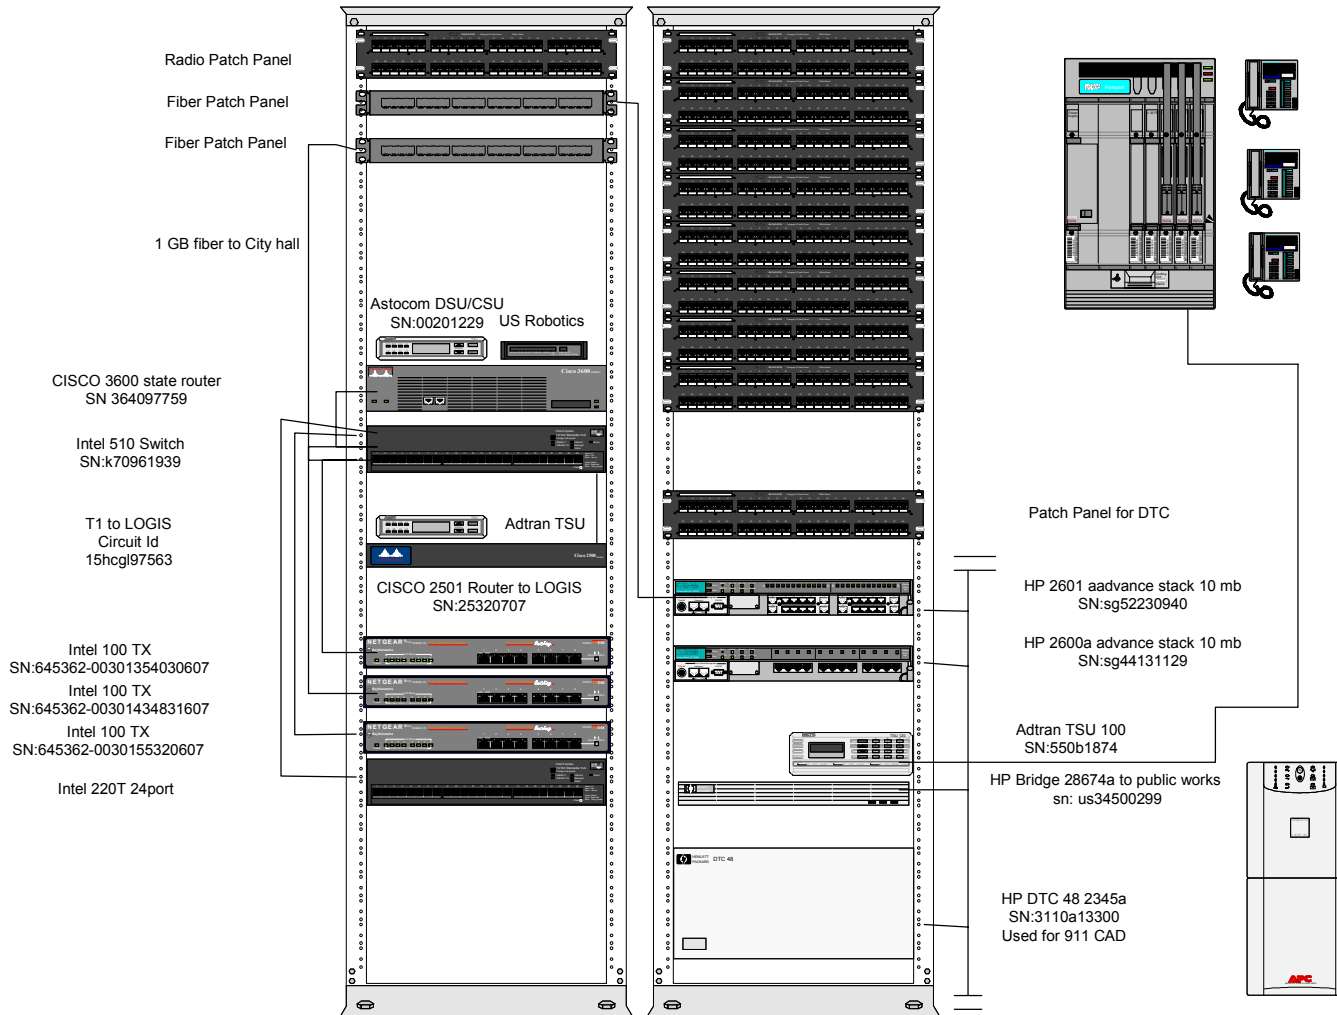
Radio Patch Panel

Fiber Patch Panel

Fiber Patch Panel

1 GB fiber to City hall

Astocom DSU/CSU
SN:00201229

US Robotics

CISCO 3600 state router
SN 364097759

Intel 510 Switch
SN:k70961939

T1 to LOGIS
Circuit Id
15hcgl97563

Adtran TSU

CISCO 2501 Router to LOGIS
SN:25320707

Intel 100 TX
SN:645362-00301354030607

Intel 100 TX
SN:645362-00301434831607

Intel 100 TX
SN:645362-0030155320607

Intel 220T 24port

Patch Panel for DTC

HP 2601 aadvance stack 10 mb
SN:sg52230940

HP 2600a advance stack 10 mb
SN:sg44131129

Adtran TSU 100
SN:550b1874

HP Bridge 28674a to public works
sn: us34500299

DTC 48

HP DTC 48 2345a
SN:3110a13300
Used for 911 CAD

APC